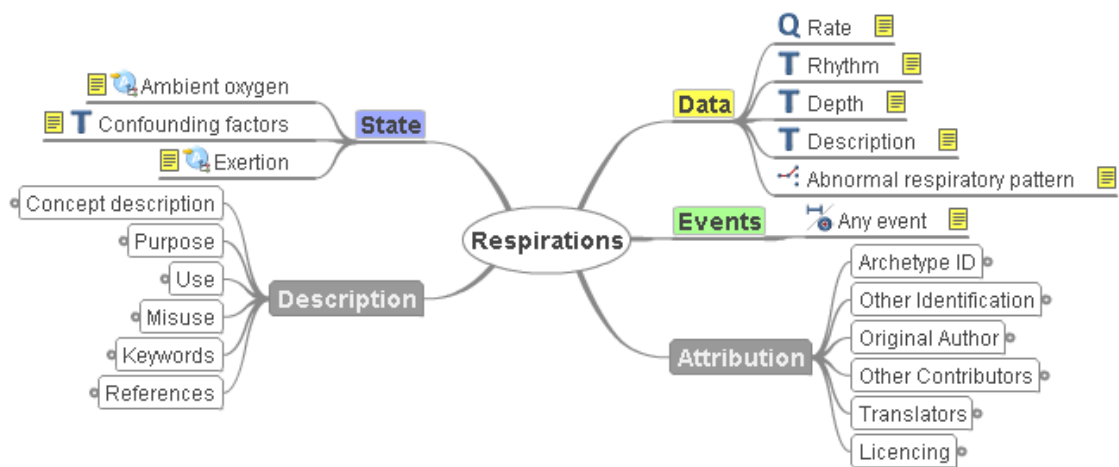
Respirations

State
Ambient oxygen
T Confounding factors
Exertion

Description
Concept description
Purpose
Use
Misuse
Keywords
References

Data
Q Rate
T Rhythm
T Depth
T Description
Abnormal respiratory pattern

Events
Any event

Attribution
Archetype ID
Other Identification
Original Author
Other Contributors
Translators
Licencing